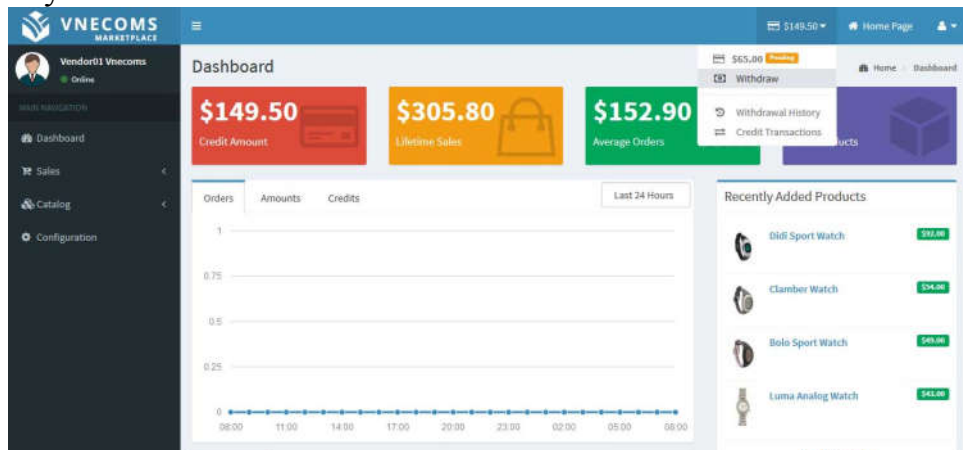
VNECOMS
MARKETPLACE

Vendor01 Vnecoms
Online

MAIN NAVIGATION

Dashboard

Sales

Catalog

Configuration

$149.50

Home Page

Dashboard

Home > Dashboard

$65.00 Pending

Withdraw

Withdrawal History

Credit Transactions

$149.50
Credit Amount

$305.80
Lifetime Sales

$152.90
Average Orders

ucts

Orders | Amounts | Credits

Last 24 Hours

1
0.75
0.5
0.25
0
08:00 11:00 14:00 17:00 20:00 23:00 02:00 05:00 08:00

Recently Added Products

Didi Sport Watch $92.00

Clamber Watch $54.00

Bolo Sport Watch $49.00

Luma Analog Watch $43.00